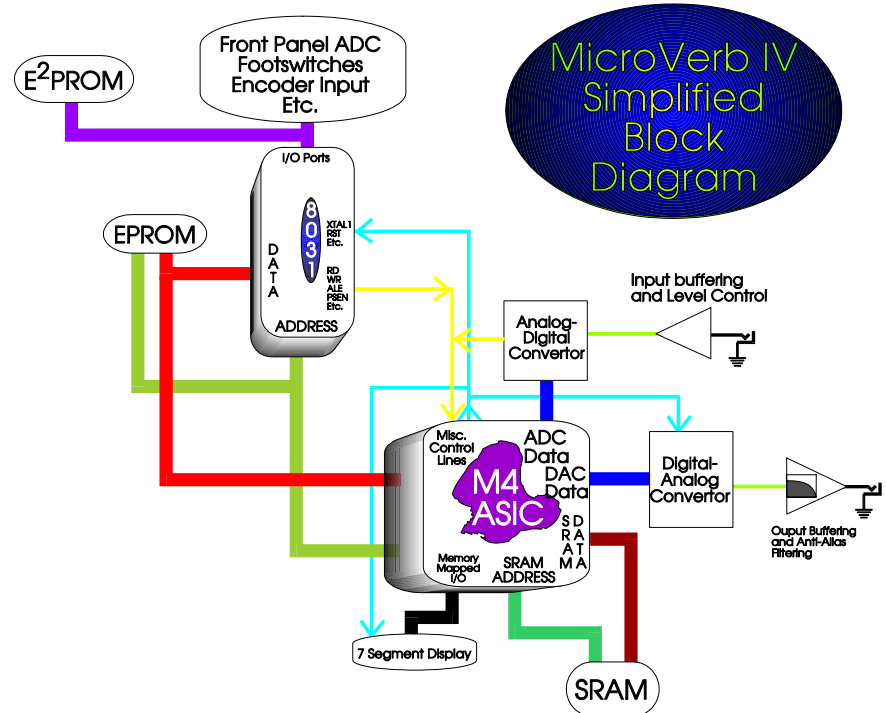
MicroVerb IV Simplified Block Diagram

$E^2$PROM

Front Panel ADC Footswitches Encoder Input Etc.

I/O Ports

8031

XTAL1 RST Etc.

RD WR ALE PSEN Etc.

D A T A

ADDRESS

EPROM

Input buffering and Level Control

Analog-Digital Convertor

Misc. Control Lines

ADC Data

DAC Data

M4 ASIC

S D R A A T M A

Memory Mapped I/O

SRAM ADDRESS

Digital-Analog Convertor

Ouput Buffering and Anti-Alias Filtering

7 Segment Display

SRAM